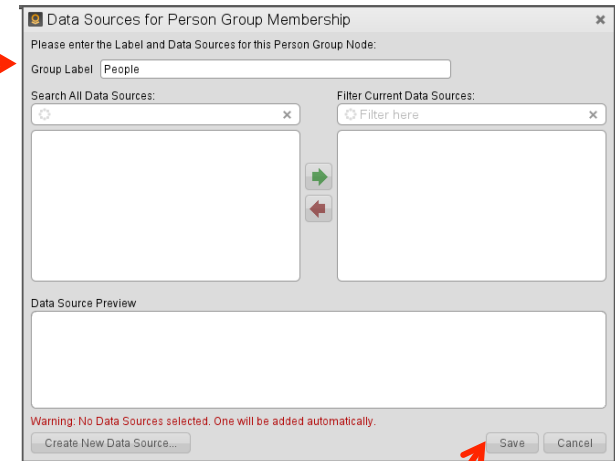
Data Sources for Person Group Membership

Please enter the Label and Data Sources for this Person Group Node:

Group Label People

Search All Data Sources:

Filter Current Data Sources:

Filter here

Data Source Preview

Warning: No Data Sources selected. One will be added automatically.

Create New Data Source...

Save

Cancel